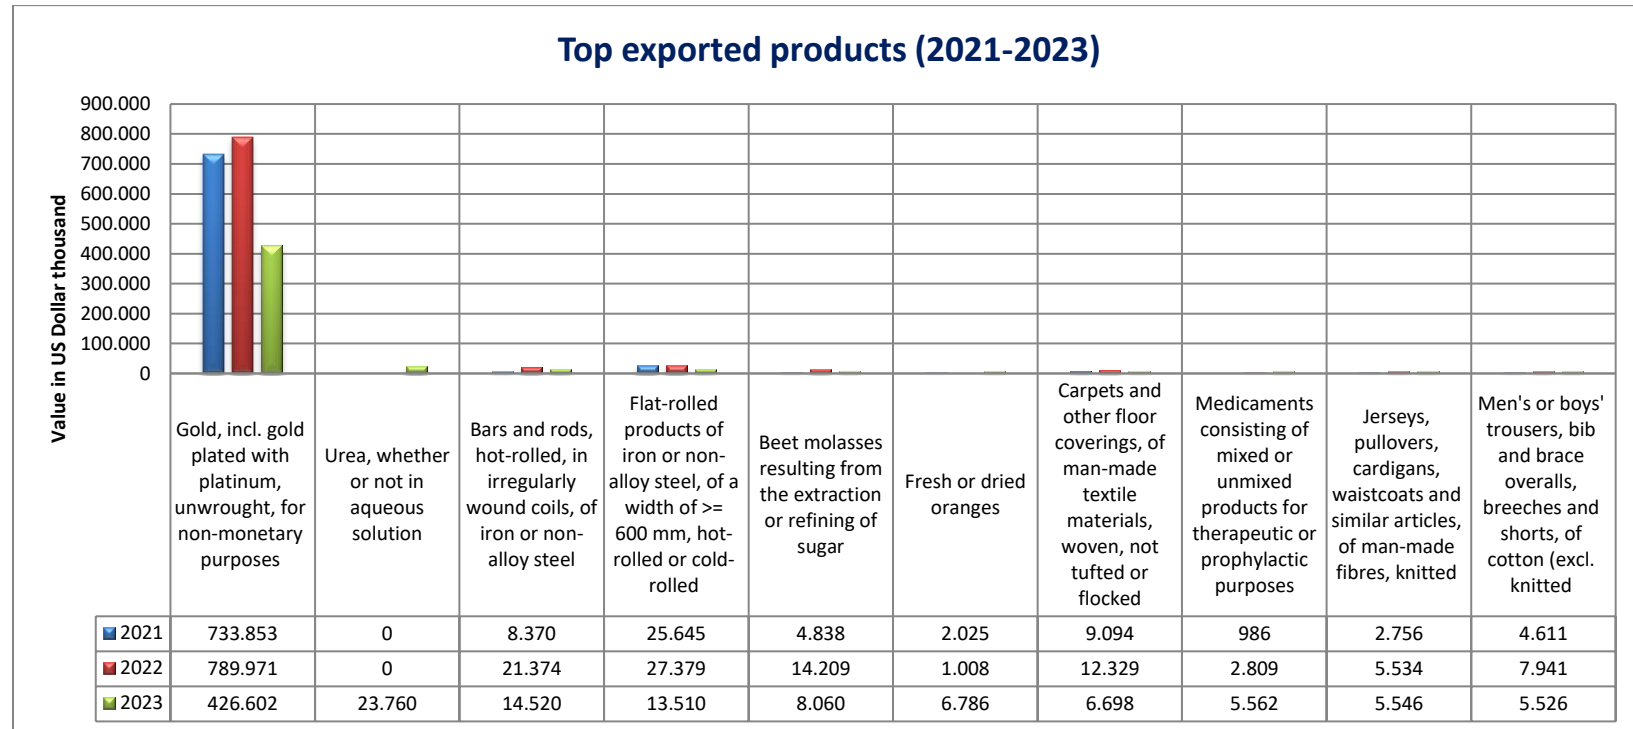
Top exported products (2021-2023)

Value in US Dollar thousand

900.000
800.000
700.000
600.000
500.000
400.000
300.000
200.000
100.000
0

| | Gold, incl. gold plated with platinum, unwrought, for non-monetary purposes | Urea, whether or not in aqueous solution | Bars and rods, hot-rolled, in irregularly wound coils, of iron or non-alloy steel | Flat-rolled products of iron or non-alloy steel, of a width of >= 600 mm, hot-rolled or cold-rolled | Beet molasses resulting from the extraction or refining of sugar | Fresh or dried oranges | Carpets and other floor coverings, of man-made textile materials, woven, not tufted or flocked | Medicaments consisting of mixed or unmixed products for therapeutic or prophylactic purposes | Jerseys, pullovers, cardigans, waistcoats and similar articles, of man-made fibres, knitted | Men's or boys' trousers, bib and brace overalls, breeches and shorts, of cotton (excl. knitted |
|---|---|---|---|---|---|---|---|---|---|---|
| 2021 | 733.853 | 0 | 8.370 | 25.645 | 4.838 | 2.025 | 9.094 | 986 | 2.756 | 4.611 |
| 2022 | 789.971 | 0 | 21.374 | 27.379 | 14.209 | 1.008 | 12.329 | 2.809 | 5.534 | 7.941 |
| 2023 | 426.602 | 23.760 | 14.520 | 13.510 | 8.060 | 6.786 | 6.698 | 5.562 | 5.546 | 5.526 |